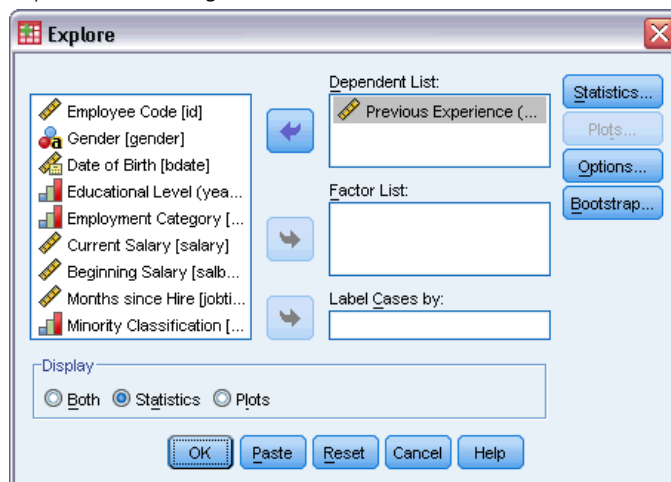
Explore

Employee Code [id]
Gender [gender]
Date of Birth [bdate]
Educational Level (yea...
Employment Category [...
Current Salary [salary]
Beginning Salary [salb...
Months since Hire [jobti...
Minority Classification [...

Dependent List:
Previous Experience (...

Factor List:

Label Cases by:

Statistics...
Plots...
Options...
Bootstrap...

Display
Both Statistics Plots

OK Paste Reset Cancel Help